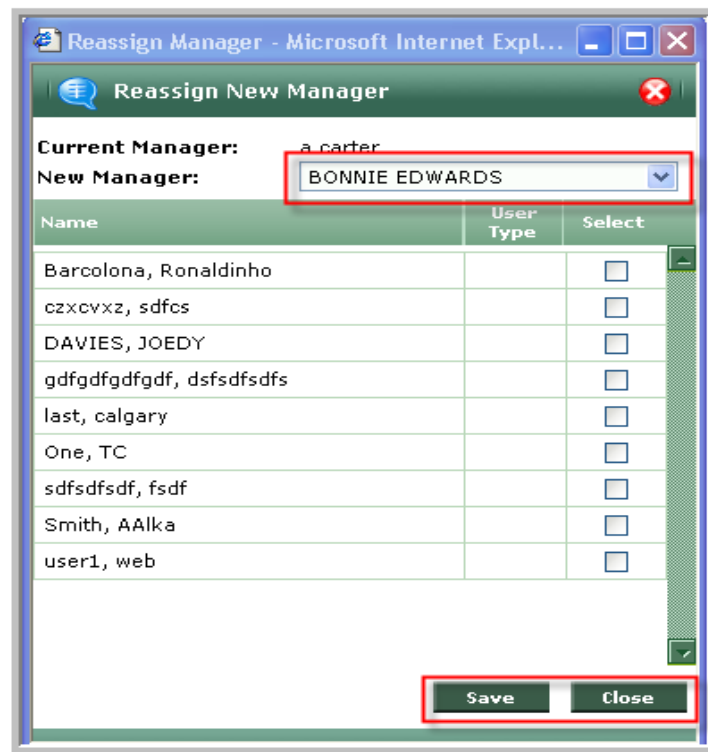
Reassign Manager - Microsoft Internet Expl...

Reassign New Manager

Current Manager: a carter
New Manager: BONNIE EDWARDS

| Name | User Type | Select |
|---|---|---|
| Barcolona, Ronaldinho | | |
| czxcvxz, sdfcs | | |
| DAVIES, JOEDY | | |
| gdfgdfgdfgdf, dsfsdfsdfs | | |
| last, calgary | | |
| One, TC | | |
| sdfsdfsdf, fsdf | | |
| Smith, AAlka | | |
| user1, web | | |

Save Close